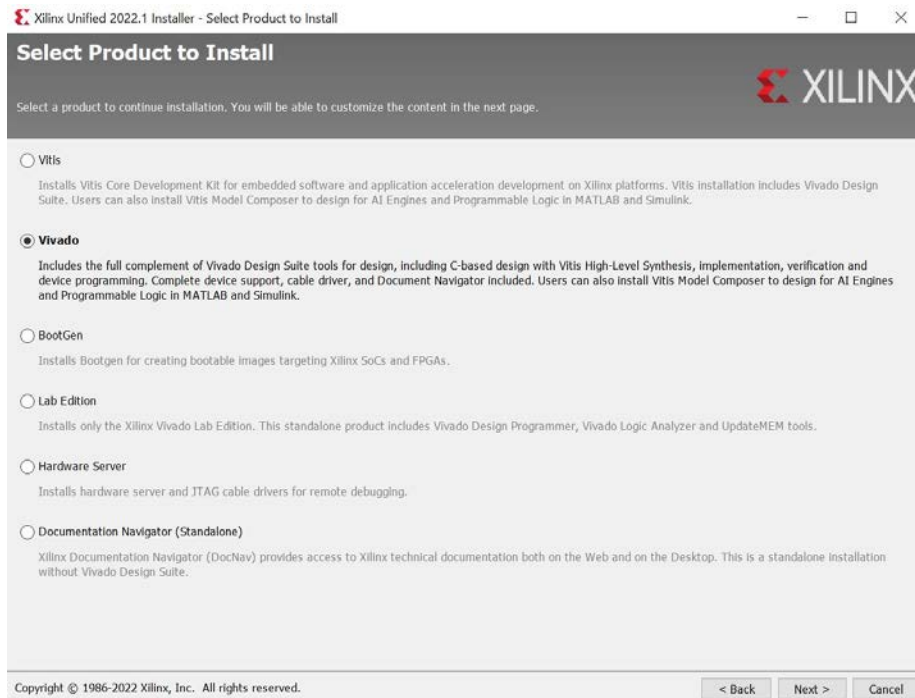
Xilinx Unified 2022.1 Installer - Select Product to Install

Select Product to Install

XILINX

Select a product to continue installation. You will be able to customize the content in the next page.

Vitis

Installs Vitis Core Development Kit for embedded software and application acceleration development on Xilinx platforms. Vitis installation includes Vivado Design Suite. Users can also install Vitis Model Composer to design for AI Engines and Programmable Logic in MATLAB and Simulink.

Vivado

Includes the full complement of Vivado Design Suite tools for design, including C-based design with Vitis High-Level Synthesis, implementation, verification and device programming. Complete device support, cable driver, and Document Navigator included. Users can also install Vitis Model Composer to design for AI Engines and Programmable Logic in MATLAB and Simulink.

BootGen

Installs Bootgen for creating bootable images targeting Xilinx SoCs and FPGAs.

Lab Edition

Installs only the Xilinx Vivado Lab Edition. This standalone product includes Vivado Design Programmer, Vivado Logic Analyzer and UpdateMEM tools.

Hardware Server

Installs hardware server and JTAG cable drivers for remote debugging.

Documentation Navigator (Standalone)

Xilinx Documentation Navigator (DocNav) provides access to Xilinx technical documentation both on the Web and on the Desktop. This is a standalone installation without Vivado Design Suite.

Copyright © 1986-2022 Xilinx, Inc. All rights reserved.

< Back | Next > | Cancel